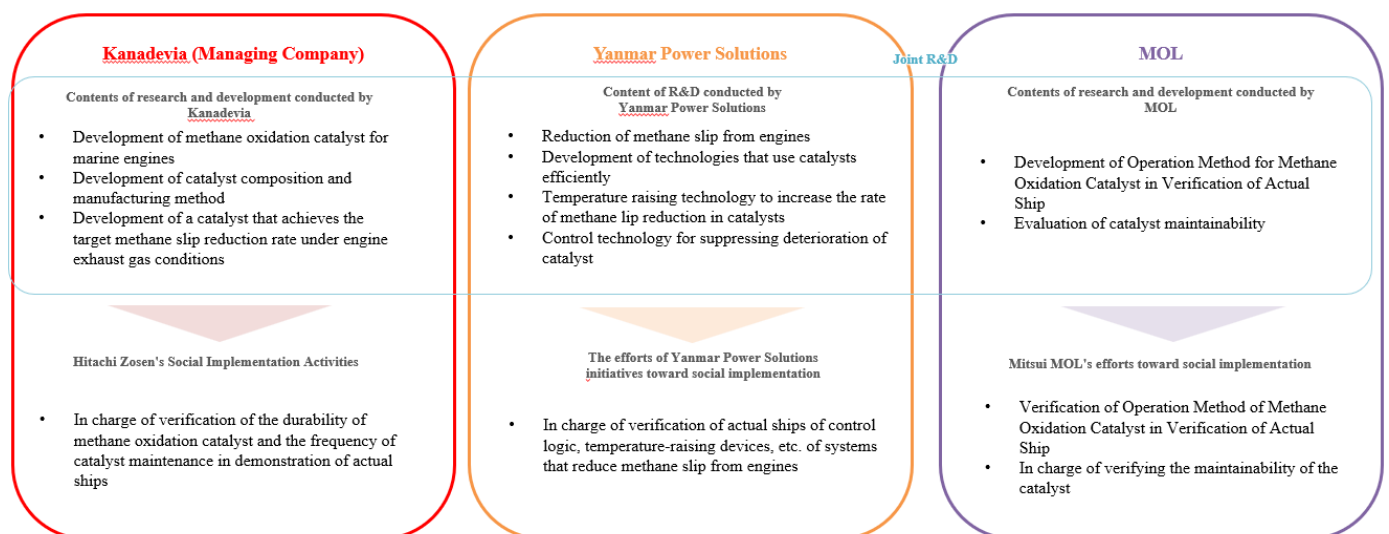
Kanadevia (Managing Company)

Contents of research and development conducted by Kanadevia

- Development of methane oxidation catalyst for marine engines
- Development of catalyst composition and manufacturing method
- Development of a catalyst that achieves the target methane slip reduction rate under engine exhaust gas conditions

Hitachi Zosen's Social Implementation Activities

- In charge of verification of the durability of methane oxidation catalyst and the frequency of catalyst maintenance in demonstration of actual ships

Yanmar Power Solutions

Joint R&D

Content of R&D conducted by Yanmar Power Solutions

- Reduction of methane slip from engines
- Development of technologies that use catalysts efficiently
- Temperature raising technology to increase the rate of methane lip reduction in catalysts
- Control technology for suppressing deterioration of catalyst

The efforts of Yanmar Power Solutions initiatives toward social implementation

- In charge of verification of actual ships of control logic, temperature-raising devices, etc. of systems that reduce methane slip from engines

MOL

Contents of research and development conducted by MOL

- Development of Operation Method for Methane Oxidation Catalyst in Verification of Actual Ship
- Evaluation of catalyst maintainability

Mitsui MOL's efforts toward social implementation

- Verification of Operation Method of Methane Oxidation Catalyst in Verification of Actual Ship
- In charge of verifying the maintainability of the catalyst